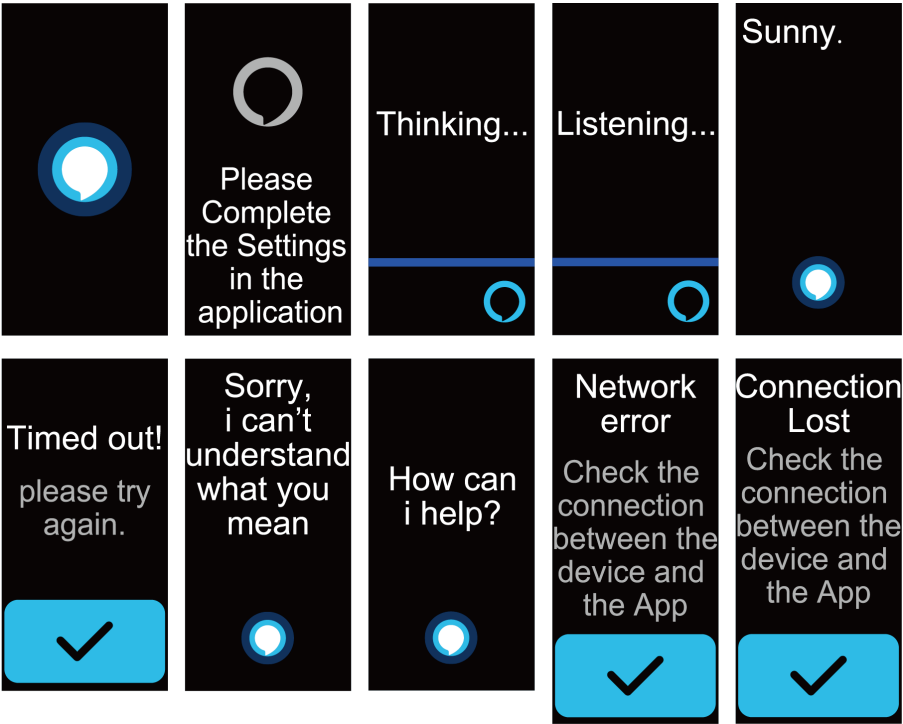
Please Complete the Settings in the application

Thinking...

Listening...

Sunny.

Timed out!

please try again.

Sorry, i can’t understand what you mean

How can i help?

Network error

Check the connection between the device and the App

Connection Lost

Check the connection between the device and the App